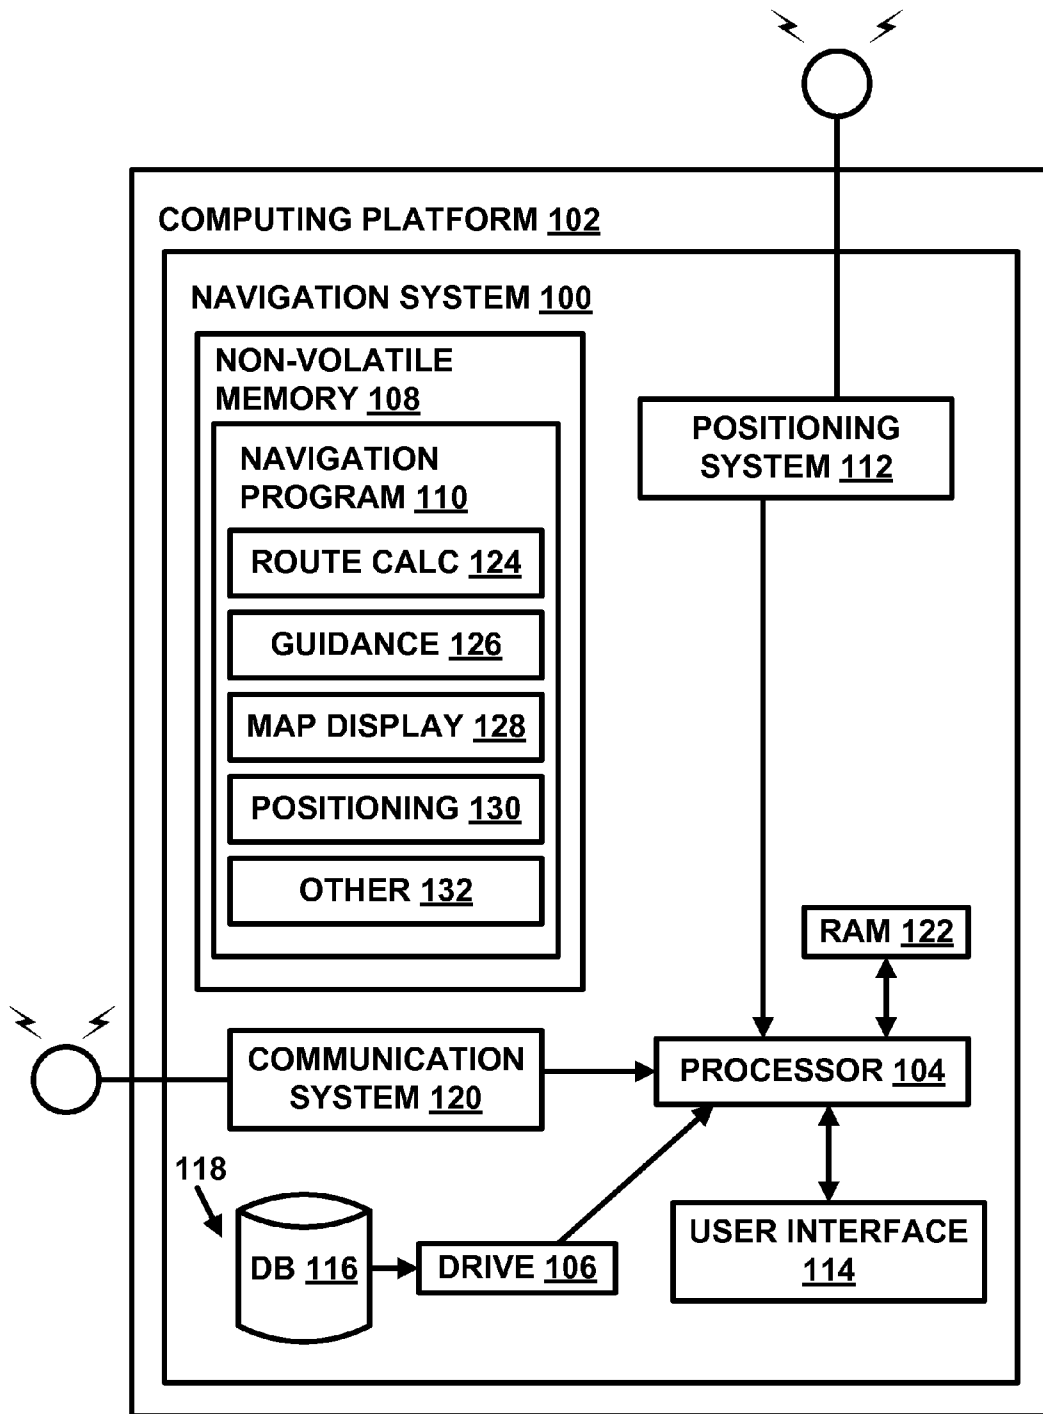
COMPUTING PLATFORM 102

NAVIGATION SYSTEM 100

NON-VOLATILE MEMORY 108

NAVIGATION PROGRAM 110

ROUTE CALC 124

GUIDANCE 126

MAP DISPLAY 128

POSITIONING 130

OTHER 132

POSITIONING SYSTEM 112

RAM 122

COMMUNICATION SYSTEM 120

PROCESSOR 104

118

DB 116

DRIVE 106

USER INTERFACE 114